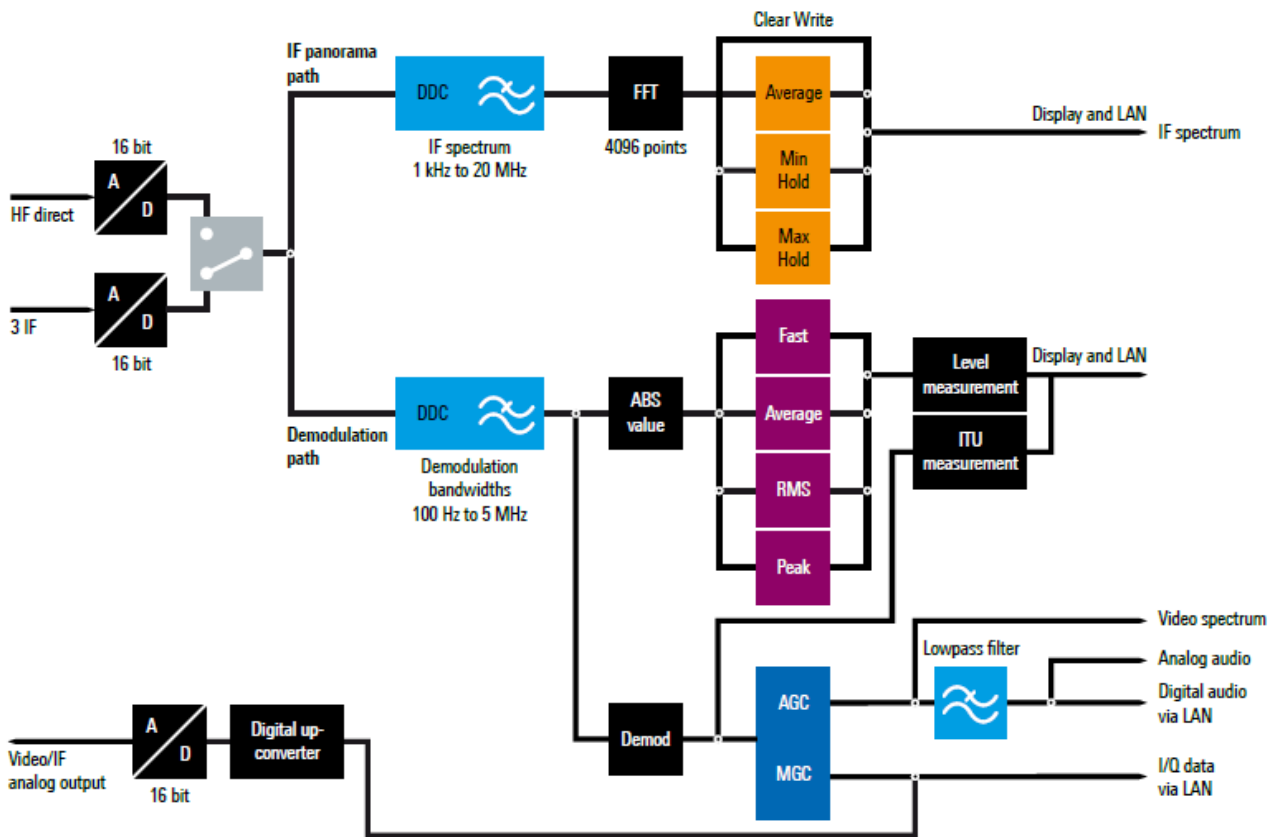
Clear Write

IF panorama path

DDC

IF spectrum
1 kHz to 20 MHz

FFT
4096 points

Average

Min Hold

Max Hold

Display and LAN
IF spectrum

16 bit

A
D

HF direct

A
D

3 IF

16 bit

Demodulation path

DDC

Demodulation bandwidths
100 Hz to 5 MHz

ABS value

Fast

Average

RMS

Peak

Level measurement

ITU measurement

Display and LAN

Video spectrum

Lowpass filter

Analog audio

Digital audio via LAN

AGC

MGC

Demod

I/Q data via LAN

Video/IF analog output

A
D

16 bit

Digital upconverter